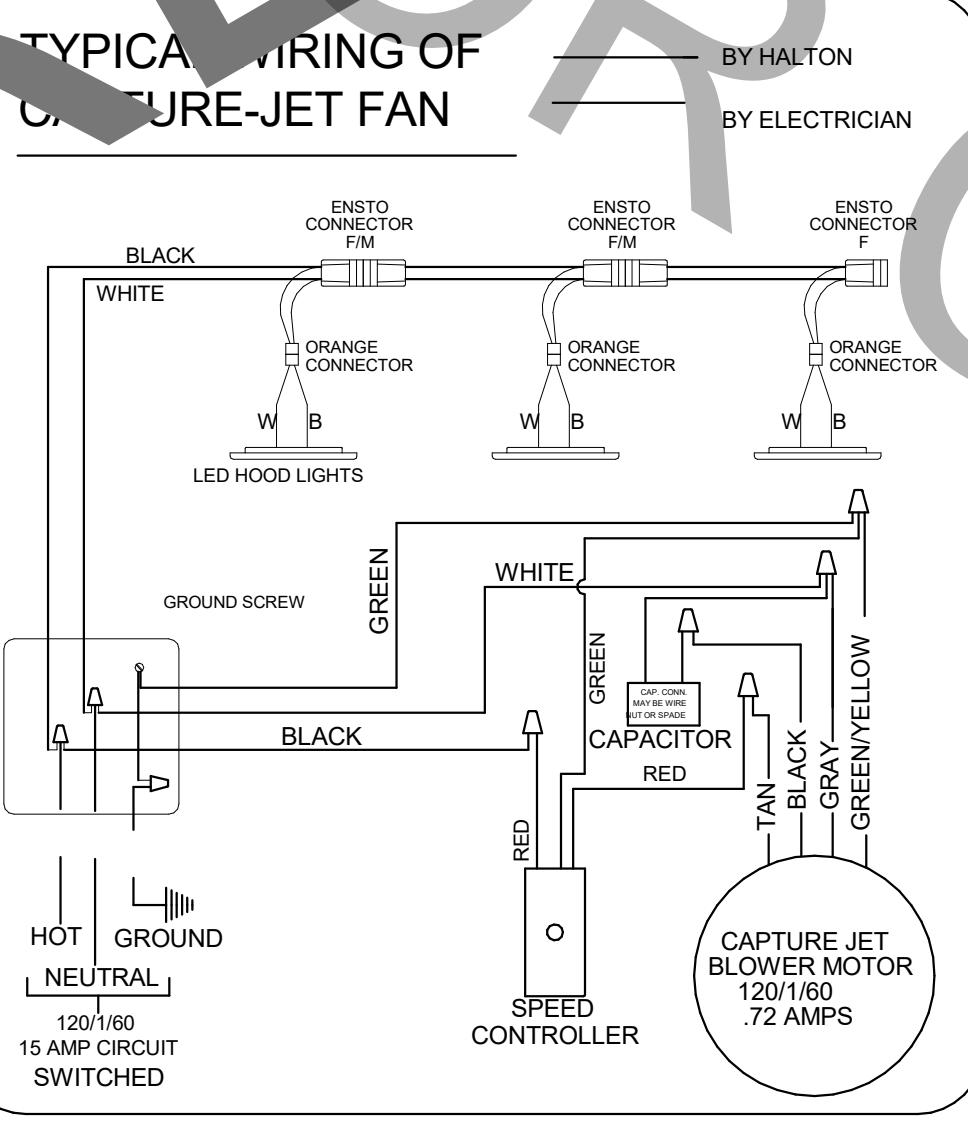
TYPICA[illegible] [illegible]IRING OF C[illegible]URE-JET FAN

BY HALTON

BY ELECTRICIAN

ENSTO CONNECTOR F/M

ENSTO CONNECTOR F/M

ENSTO CONNECTOR F

BLACK

WHITE

ORANGE CONNECTOR

ORANGE CONNECTOR

ORANGE CONNECTOR

W B

W B

W B

LED HOOD LIGHTS

GREEN

WHITE

GROUND SCREW

GREEN

CAP. CONN. MAY BE WIRE NUT OR SPADE

CAPACITOR

BLACK

RED

RED

TAN

BLACK

GRAY

GREEN/YELLOW

HOT

GROUND

NEUTRAL

120/1/60
15 AMP CIRCUIT
SWITCHED

SPEED CONTROLLER

CAPTURE JET BLOWER MOTOR
120/1/60
.72 AMPS